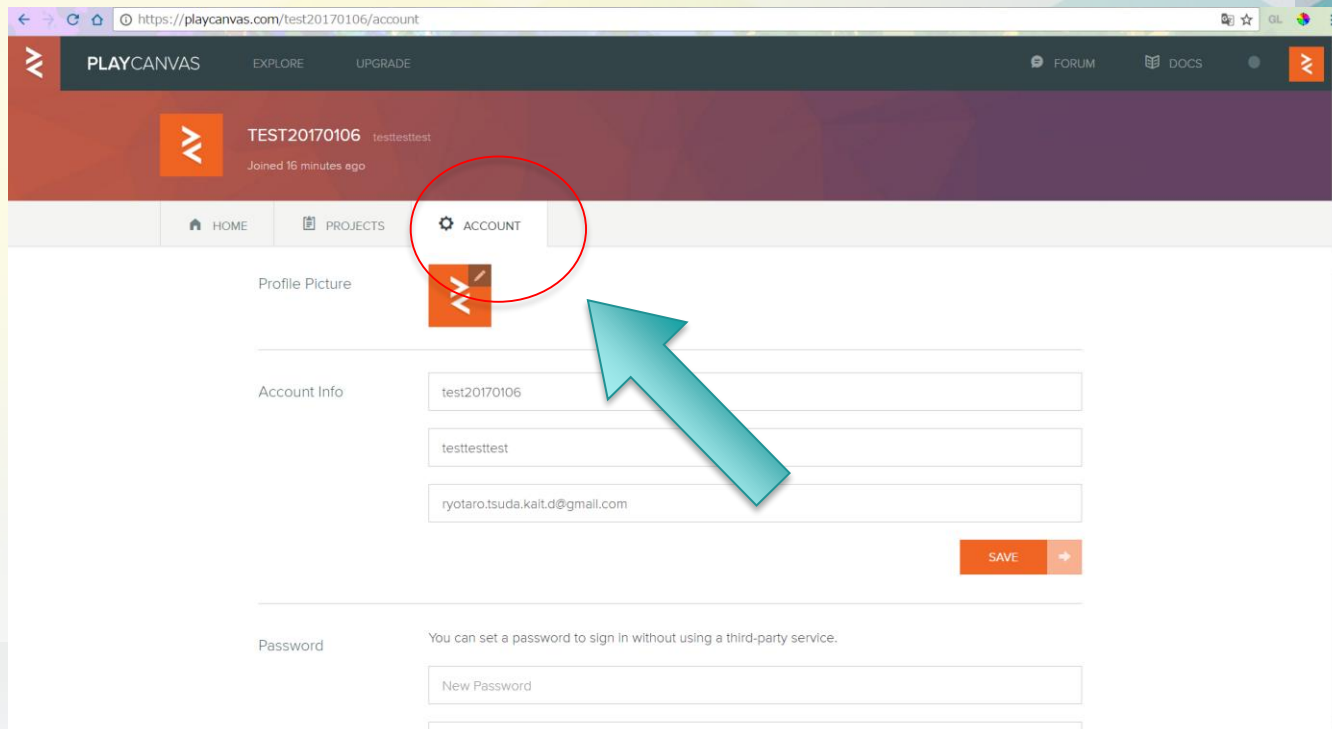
https://playcanvas.com/test20170106/account

GL

PLAYCANVAS EXPLORE UPGRADE FORUM DOCS

TEST20170106 testtesttest

Joined 16 minutes ago

HOME PROJECTS ACCOUNT

Profile Picture

Account Info

test20170106

testtesttest

ryotaro.tsuda.kait.d@gmail.com

SAVE

Password

You can set a password to sign in without using a third-party service.

New Password